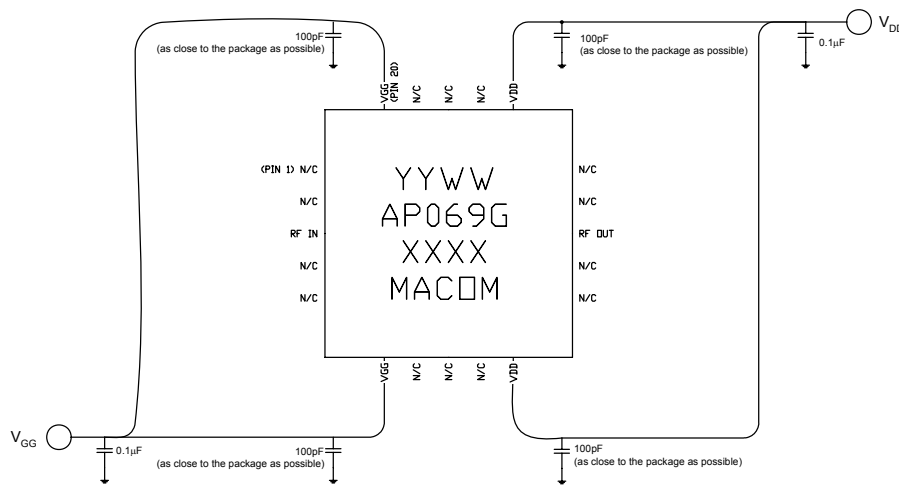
100pF
(as close to the package as possible)

100pF
(as close to the package as possible)

$V_{DD}$

0.1μF

VGG (PIN 20)
N/C
N/C
N/C
VDD

(PIN 1) N/C
N/C
RF IN
N/C
N/C

YYWW
AP069G
XXXX
MACOM

N/C
N/C
RF OUT
N/C
N/C

VGG
N/C
N/C
N/C
VDD

$V_{GG}$

0.1μF

100pF
(as close to the package as possible)

100pF
(as close to the package as possible)